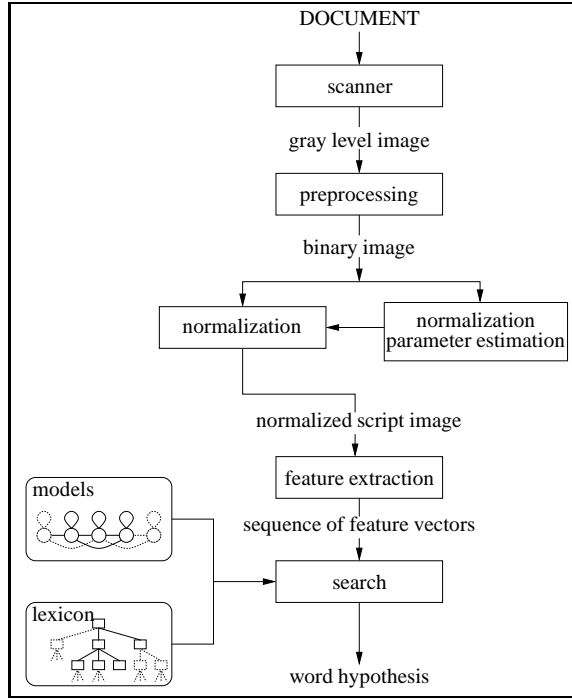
DOCUMENT

scanner

gray level image

preprocessing

binary image

normalization

normalization parameter estimation

normalized script image

feature extraction

models

sequence of feature vectors

search

lexicon

word hypothesis